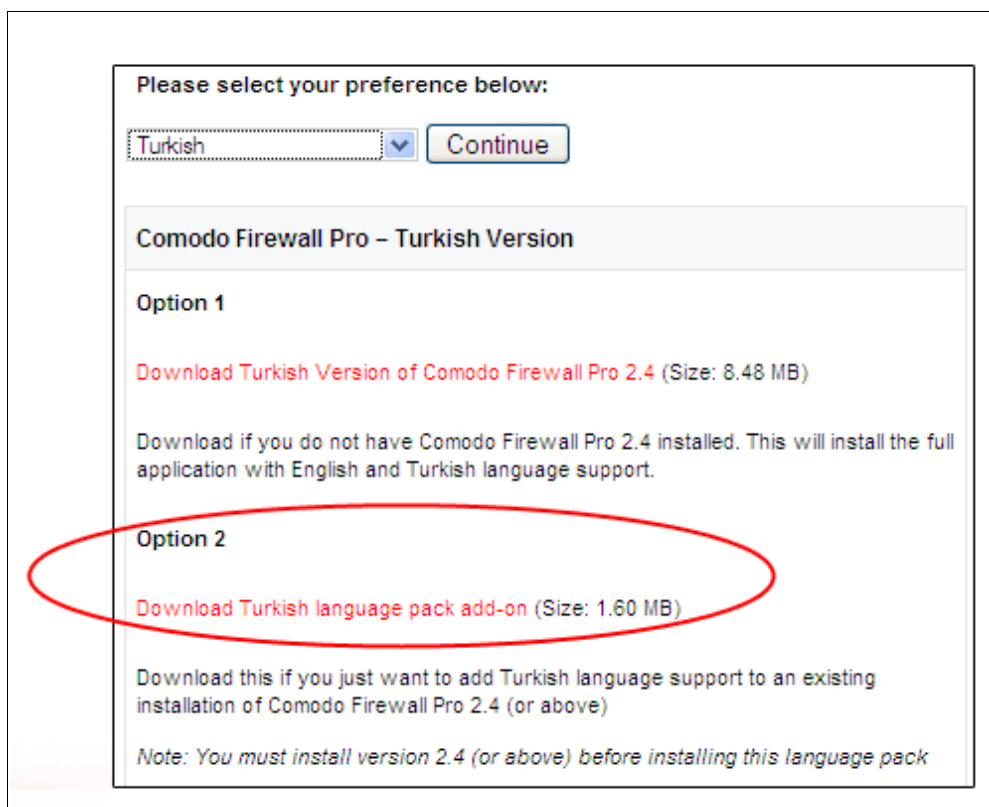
Please select your preference below:

Turkish

Continue

Comodo Firewall Pro – Turkish Version

Option 1

Download Turkish Version of Comodo Firewall Pro 2.4 (Size: 8.48 MB)

Download if you do not have Comodo Firewall Pro 2.4 installed. This will install the full application with English and Turkish language support.

Option 2

Download Turkish language pack add-on (Size: 1.60 MB)

Download this if you just want to add Turkish language support to an existing installation of Comodo Firewall Pro 2.4 (or above)

Note: You must install version 2.4 (or above) before installing this language pack